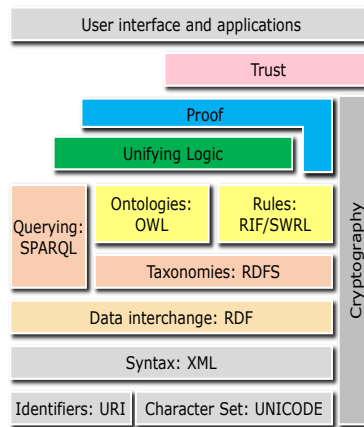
User interface and applications

Trust

Proof

Unifying Logic

Querying: SPARQL

Ontologies: OWL

Rules: RIF/SWRL

Taxonomies: RDFS

Data interchange: RDF

Syntax: XML

Identifiers: URI

Character Set: UNICODE

Cryptography